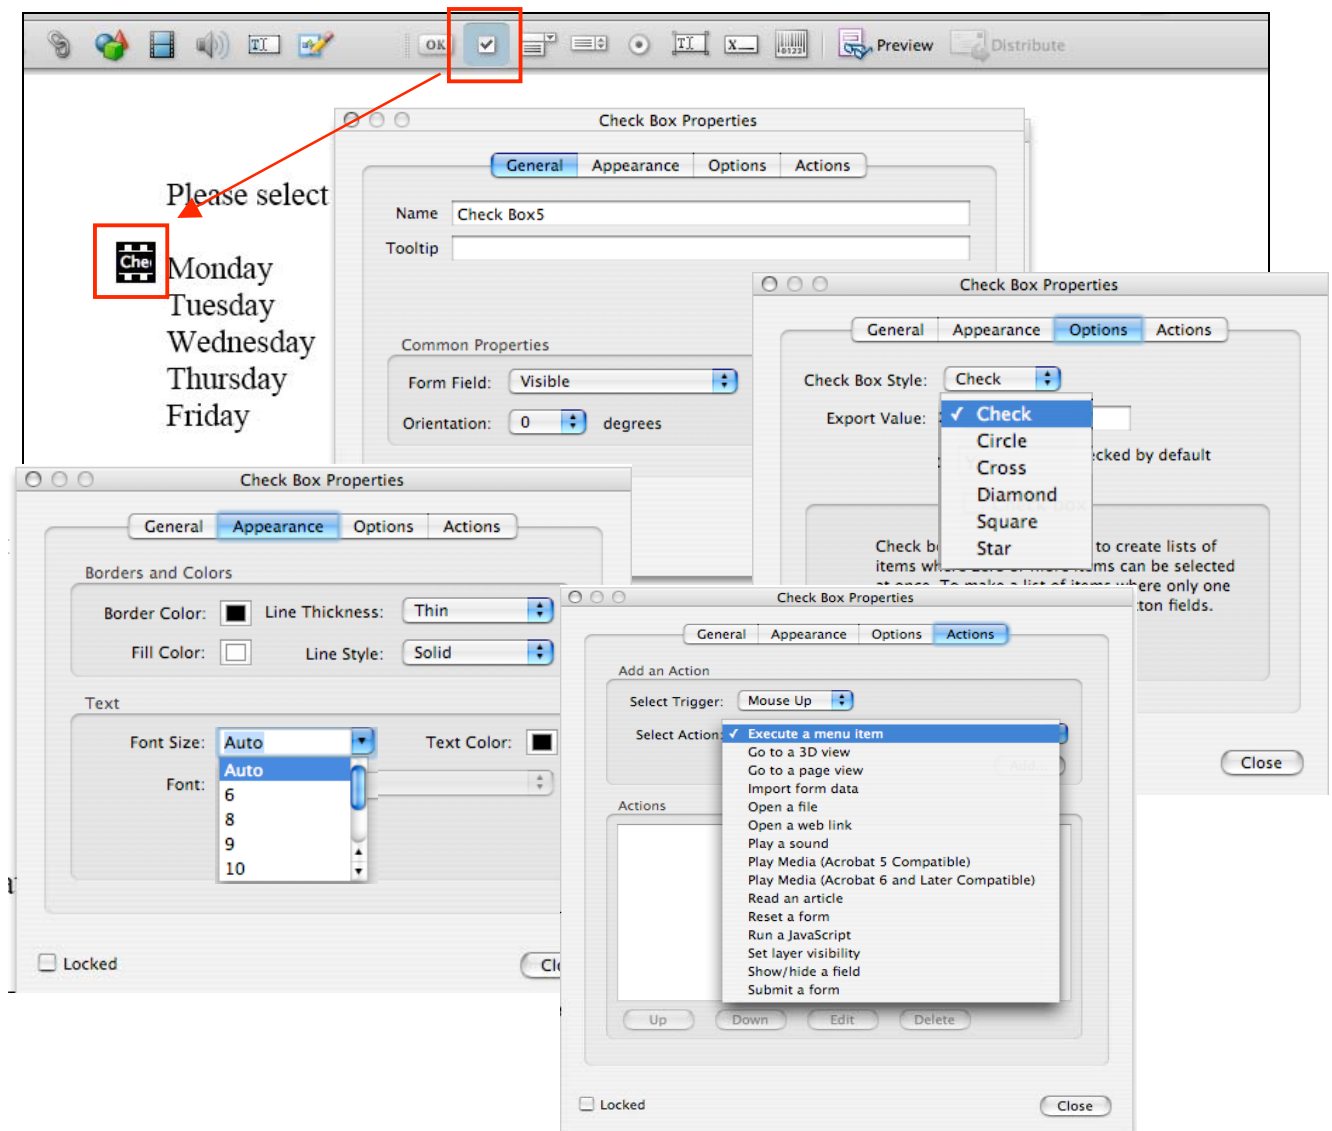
OK Preview Distribute

Check Box Properties

General Appearance Options Actions

Name Check Box5
Tooltip

Common Properties
Form Field: Visible
Orientation: 0 degrees

Please select

Che Monday
Tuesday
Wednesday
Thursday
Friday

Check Box Properties

General Appearance Options Actions

Check Box Style: Check
Export Value:
✓ Check
Circle
Cross
Diamond
Square
Star
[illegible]cked by default

Check b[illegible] to create lists of items wh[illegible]ms can be selected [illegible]ere only one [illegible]ton fields.

Close

Check Box Properties

General Appearance Options Actions

Borders and Colors
Border Color: Line Thickness: Thin
Fill Color: Line Style: Solid

Text
Font Size: Auto Text Color:
Font:
Auto
6
8
9
10

Locked

Cl

Check Box Properties

General Appearance Options Actions

Add an Action
Select Trigger: Mouse Up
Select Action: ✓ Execute a menu item
Go to a 3D view
Go to a page view
Import form data
Open a file
Open a web link
Play a sound
Play Media (Acrobat 5 Compatible)
Play Media (Acrobat 6 and Later Compatible)
Read an article
Reset a form
Run a JavaScript
Set layer visibility
Show/hide a field
Submit a form

Actions

Up Down Edit Delete

Locked

Close